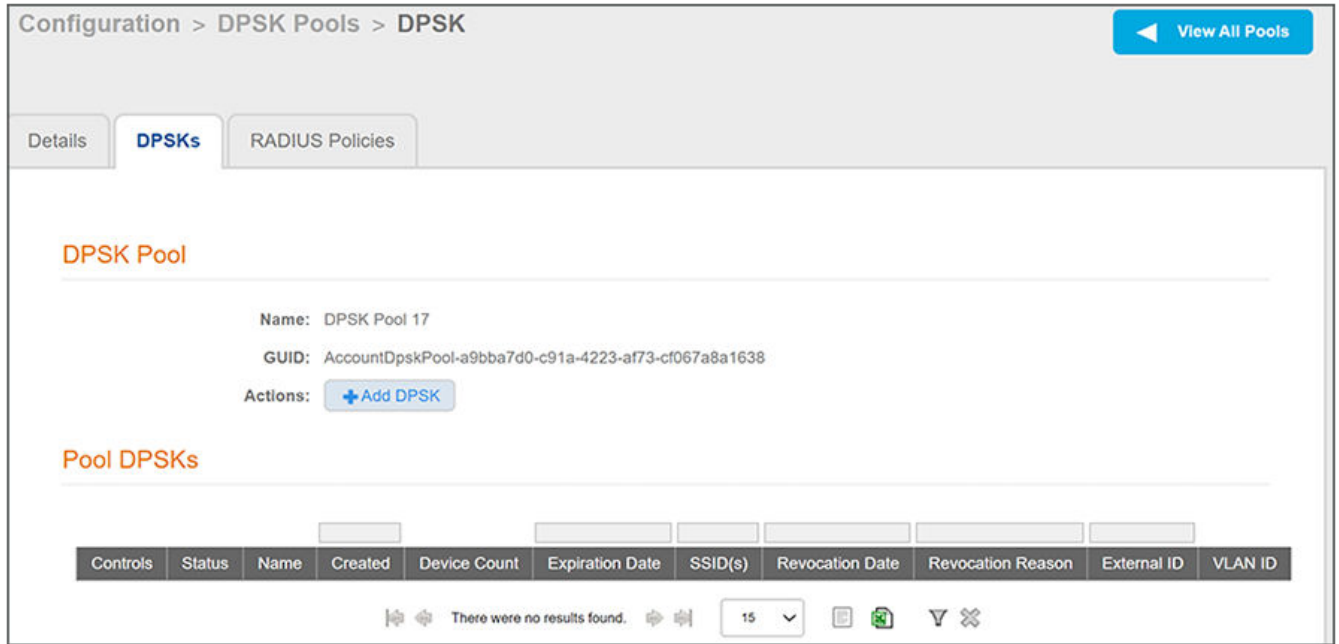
Configuration > DPSK Pools > DPSK

View All Pools

Details | DPSKs | RADIUS Policies

DPSK Pool

Name: DPSK Pool 17

GUID: AccountDpskPool-a9bba7d0-c91a-4223-af73-cf067a8a1638

Actions: +Add DPSK

Pool DPSKs

| Controls | Status | Name | Created | Device Count | Expiration Date | SSID(s) | Revocation Date | Revocation Reason | External ID | VLAN ID |
|---|---|---|---|---|---|---|---|---|---|---|

There were no results found.

15